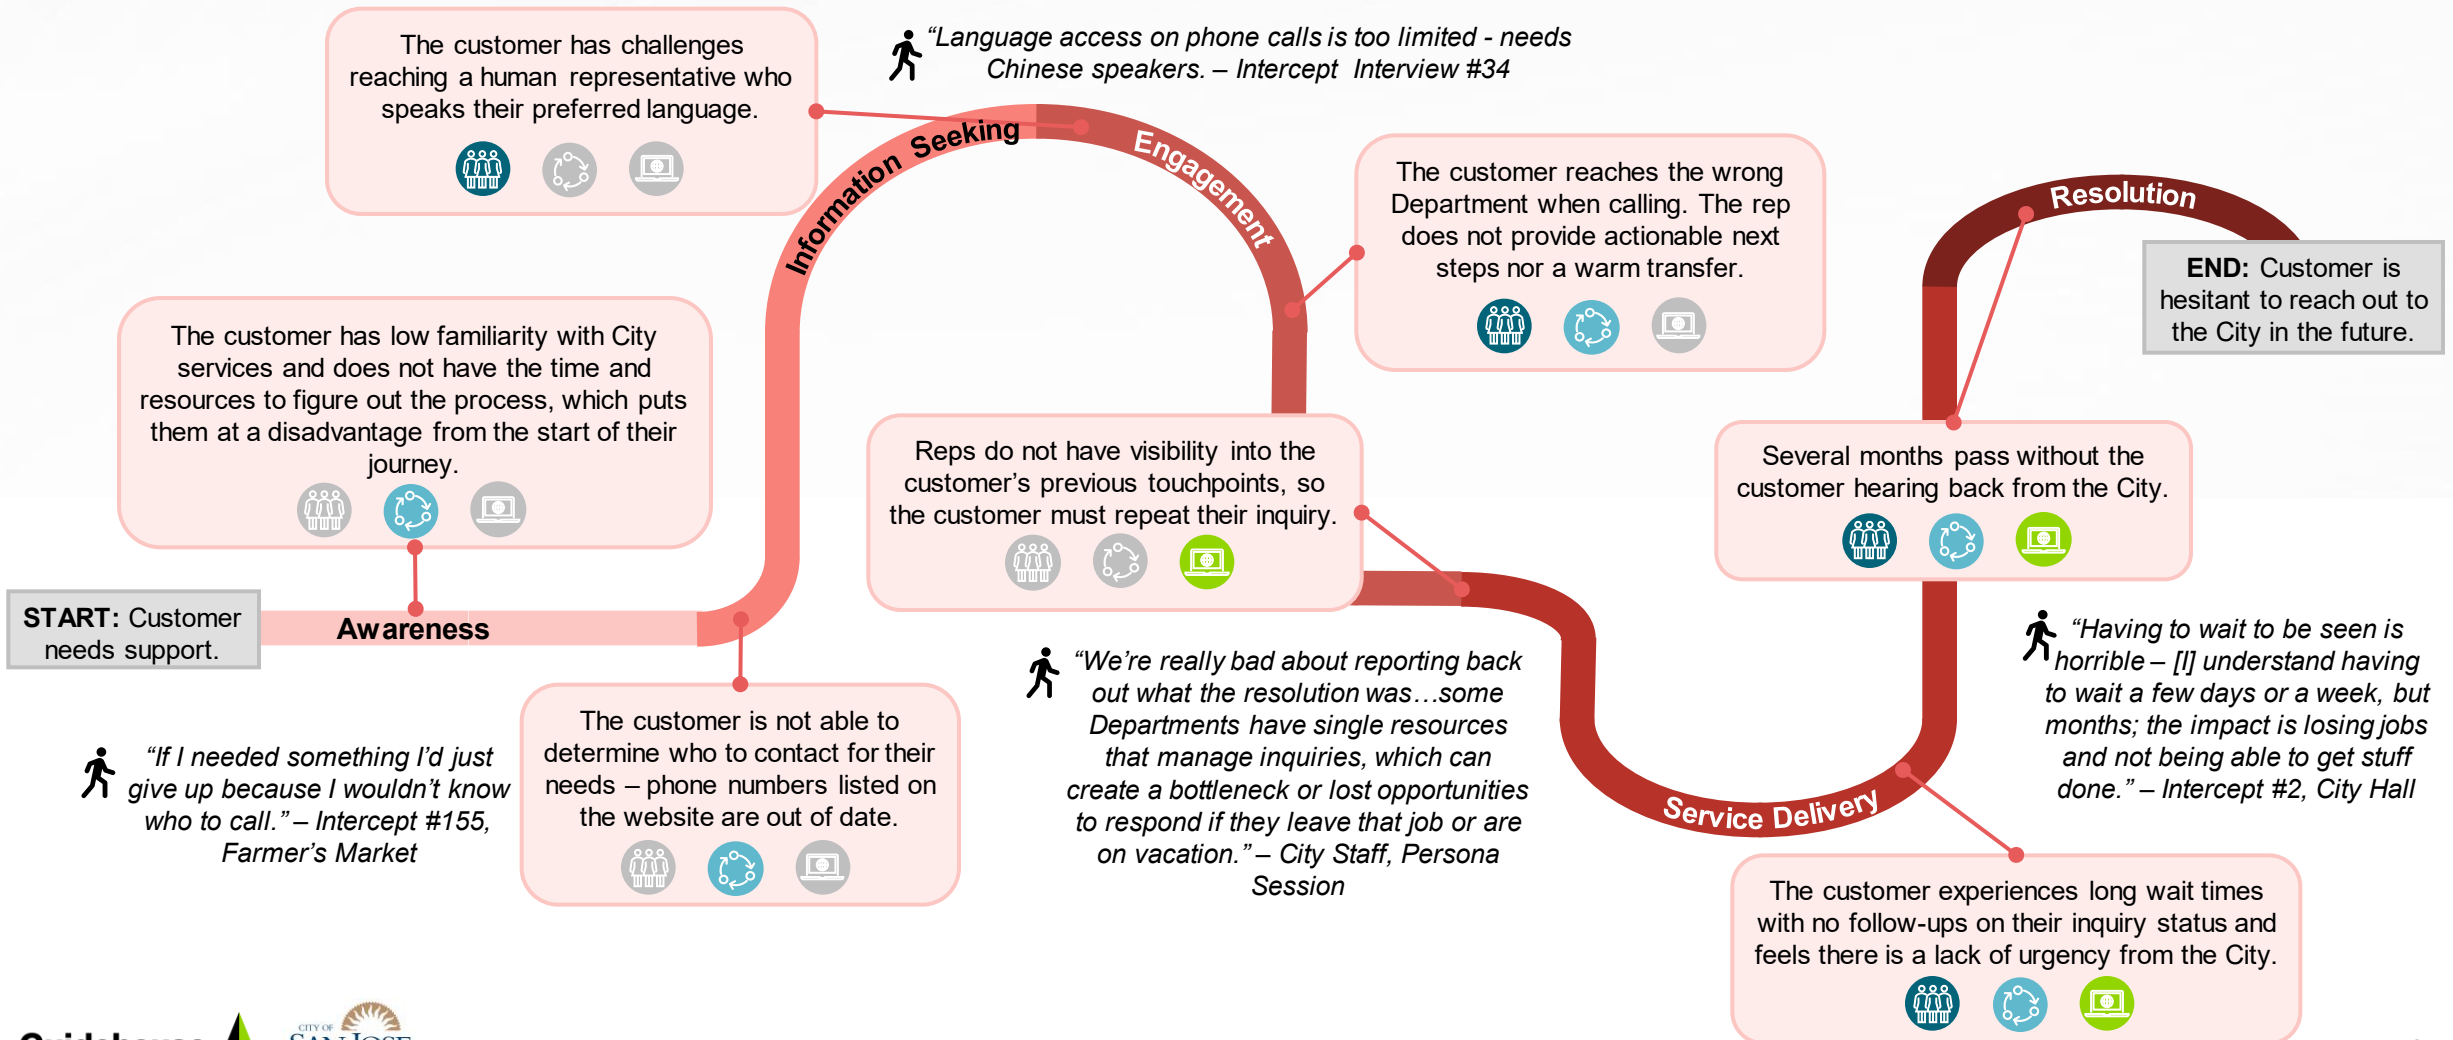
START: Customer needs support.

Awareness

The customer has low familiarity with City services and does not have the time and resources to figure out the process, which puts them at a disadvantage from the start of their journey.

"If I needed something I'd just give up because I wouldn't know who to call." – Intercept #155, Farmer's Market

The customer is not able to determine who to contact for their needs – phone numbers listed on the website are out of date.

Information Seeking

The customer has challenges reaching a human representative who speaks their preferred language.

"Language access on phone calls is too limited - needs Chinese speakers. – Intercept Interview #34

Engagement

The customer reaches the wrong Department when calling. The rep does not provide actionable next steps nor a warm transfer.

Reps do not have visibility into the customer's previous touchpoints, so the customer must repeat their inquiry.

"We're really bad about reporting back out what the resolution was…some Departments have single resources that manage inquiries, which can create a bottleneck or lost opportunities to respond if they leave that job or are on vacation." – City Staff, Persona Session

Service Delivery

The customer experiences long wait times with no follow-ups on their inquiry status and feels there is a lack of urgency from the City.

Several months pass without the customer hearing back from the City.

"Having to wait to be seen is horrible – [I] understand having to wait a few days or a week, but months; the impact is losing jobs and not being able to get stuff done." – Intercept #2, City Hall

Resolution

END: Customer is hesitant to reach out to the City in the future.

Guidehouse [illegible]

CITY OF SAN JOSE